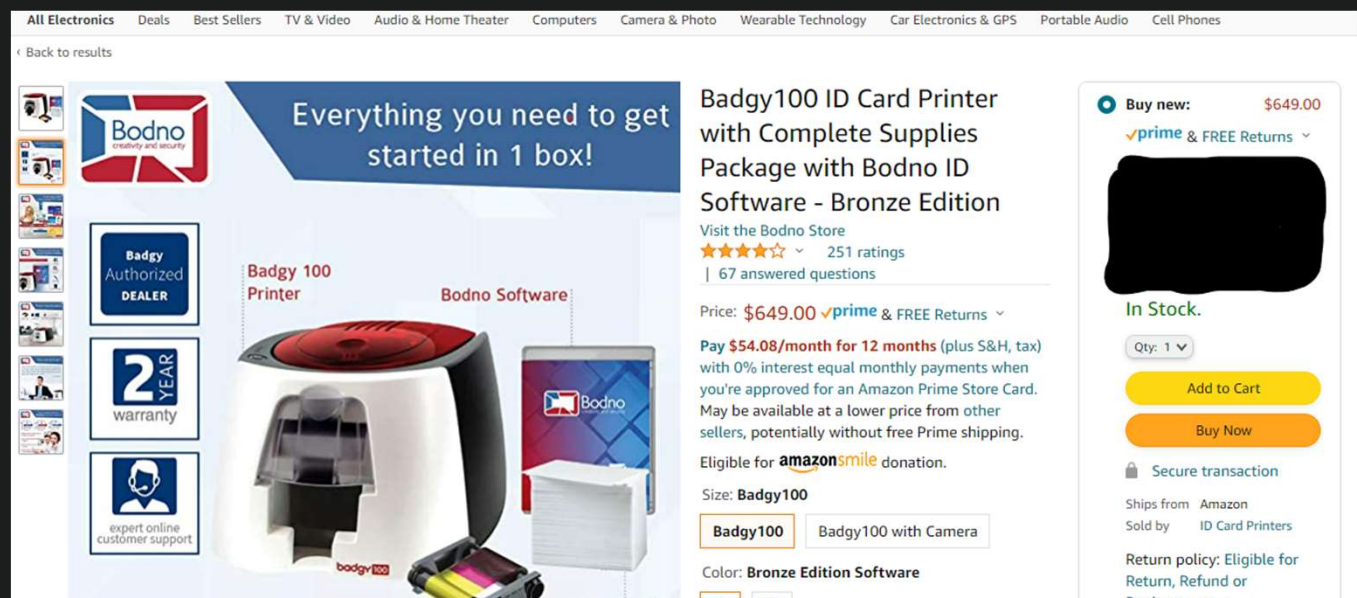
All Electronics Deals Best Sellers TV & Video Audio & Home Theater Computers Camera & Photo Wearable Technology Car Electronics & GPS Portable Audio Cell Phones

‹ Back to results

Bodno creativity and security

Everything you need to get started in 1 box!

Badgy Authorized DEALER

2 YEAR warranty

expert online customer support

Badgy 100 Printer

Bodno Software

Bodno

badgy100

Badgy100 ID Card Printer with Complete Supplies Package with Bodno ID Software - Bronze Edition

Visit the Bodno Store

251 ratings

| 67 answered questions

Price: $649.00 ✓prime & FREE Returns

Pay $54.08/month for 12 months (plus S&H, tax) with 0% interest equal monthly payments when you're approved for an Amazon Prime Store Card.

May be available at a lower price from other sellers, potentially without free Prime shipping.

Eligible for amazonsmile donation.

Size: Badgy100

Badgy100

Badgy100 with Camera

Color: Bronze Edition Software

Buy new: $649.00

✓prime & FREE Returns

In Stock.

Qty: 1

Add to Cart

Buy Now

Secure transaction

Ships from Amazon

Sold by ID Card Printers

Return policy: Eligible for Return, Refund or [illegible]